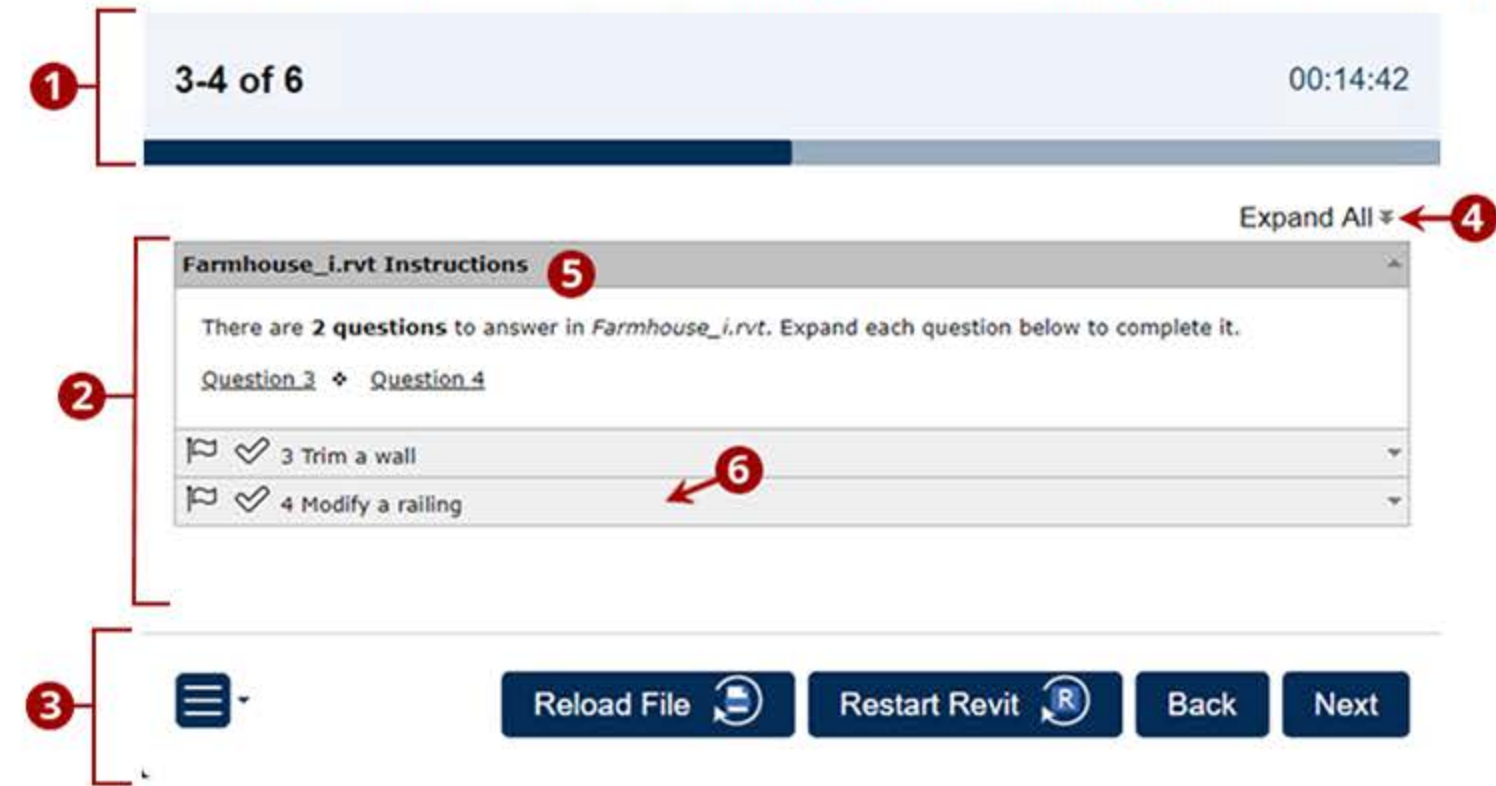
1

3-4 of 6

00:14:42

Expand All

4

2

Farmhouse_i.rvt Instructions

5

There are **2 questions** to answer in *Farmhouse_i.rvt*. Expand each question below to complete it.

Question 3 ❖ Question 4

3 Trim a wall

6

4 Modify a railing

3

Reload File

Restart Revit

Back

Next